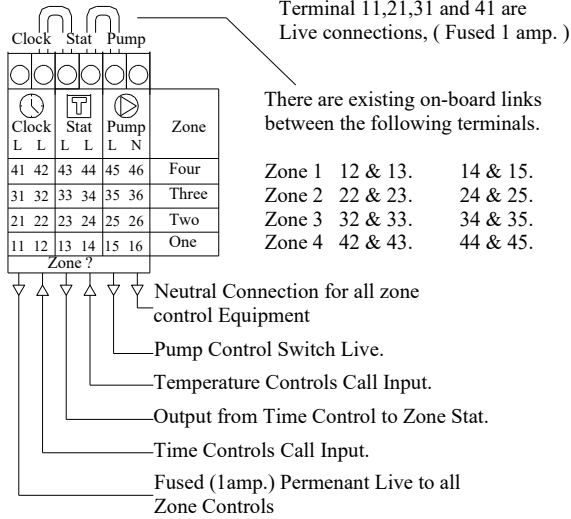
Clock Stat Pump

Terminal 11,21,31 and 41 are Live connections, ( Fused 1 amp. )

| Clock L | L | Stat L | L | Pump L | N | Zone |
|---|---|---|---|---|---|---|
| 41 | 42 | 43 | 44 | 45 | 46 | Four |
| 31 | 32 | 33 | 34 | 35 | 36 | Three |
| 21 | 22 | 23 | 24 | 25 | 26 | Two |
| 11 | 12 | 13 | 14 | 15 | 16 | One |

Zone ?

There are existing on-board links between the following terminals.

Zone 1 12 & 13. 14 & 15.
Zone 2 22 & 23. 24 & 25.
Zone 3 32 & 33. 34 & 35.
Zone 4 42 & 43. 44 & 45.

Neutral Connection for all zone control Equipment

Pump Control Switch Live.

Temperature Controls Call Input.

Output from Time Control to Zone Stat.

Time Controls Call Input.

Fused (1amp.) Permenant Live to all Zone Controls